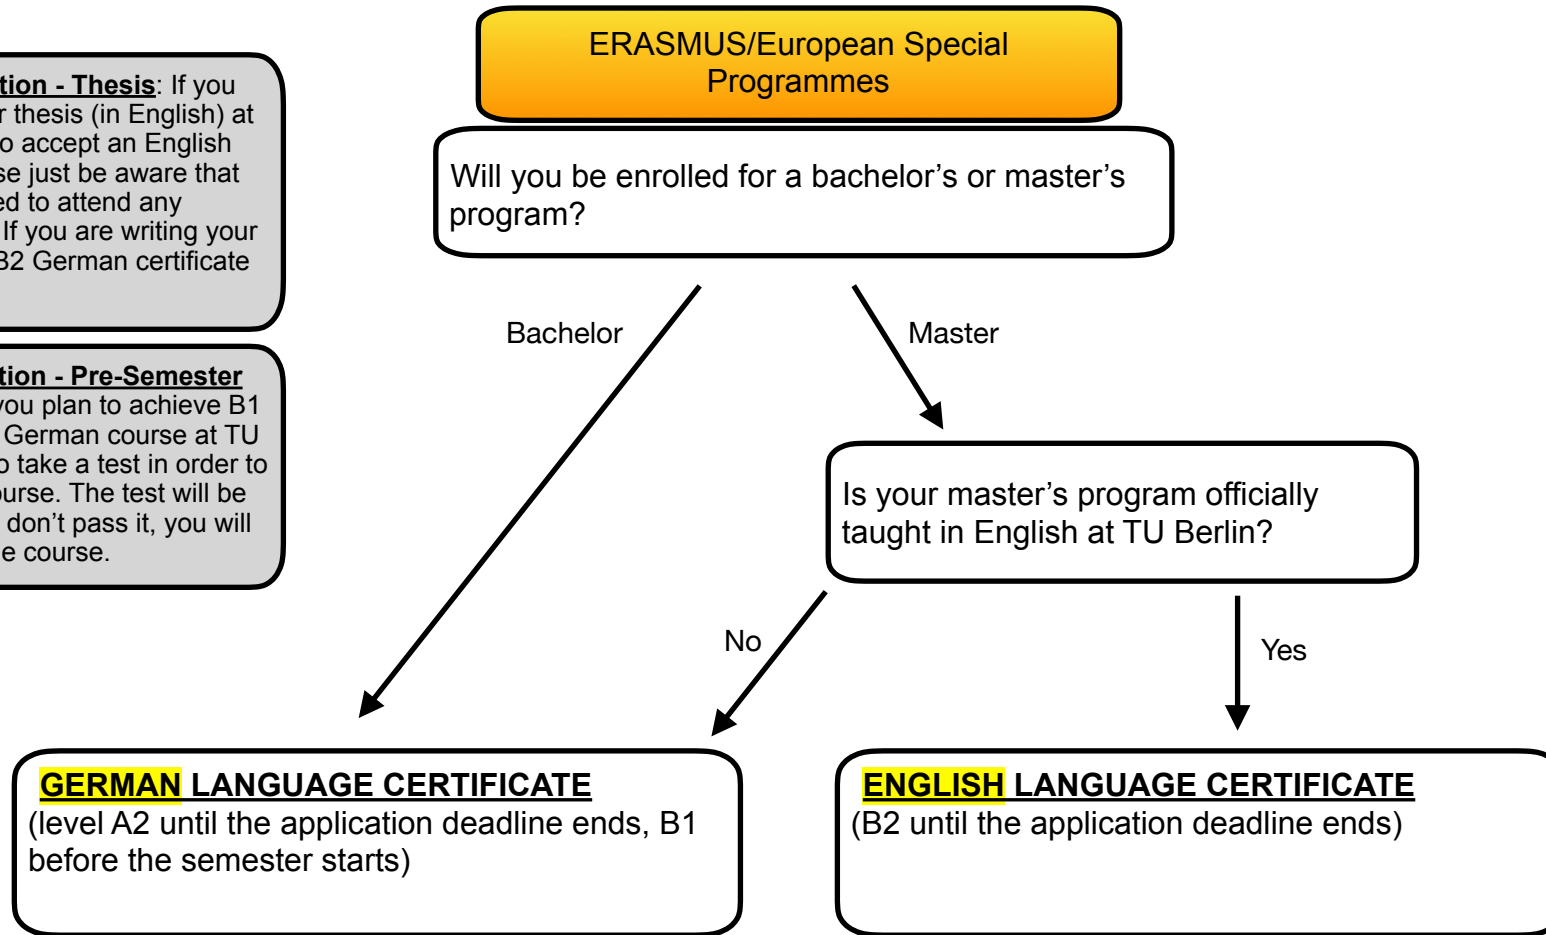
tion - Thesis: If you
r thesis (in English) at
o accept an English
se just be aware that
ed to attend any
If you are writing your
B2 German certificate

tion - Pre-Semester
you plan to achieve B1
German course at TU
o take a test in order to
urse. The test will be
don't pass it, you will
e course.

ERASMUS/European Special Programmes

Will you be enrolled for a bachelor's or master's program?

Bachelor

Master

Is your master's program officially taught in English at TU Berlin?

No

Yes

GERMAN LANGUAGE CERTIFICATE
(level A2 until the application deadline ends, B1 before the semester starts)

ENGLISH LANGUAGE CERTIFICATE
(B2 until the application deadline ends)